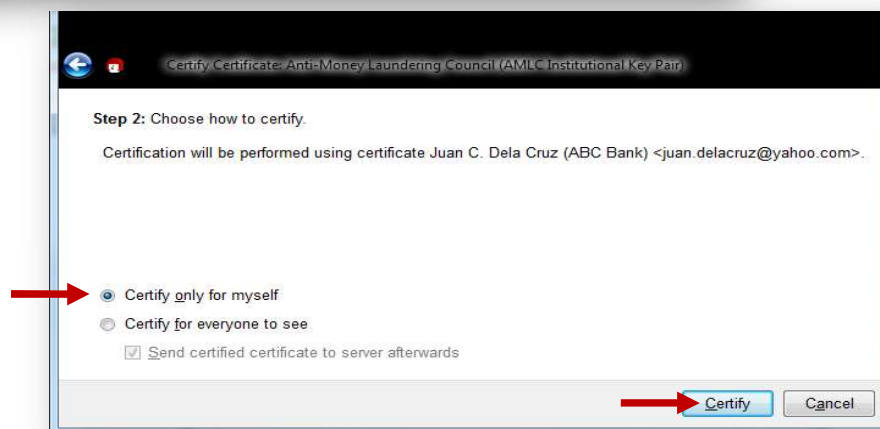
Certify Certificate: Anti-Money Laundering Council (AMLC Institutional Key Pair)

Step 2: Choose how to certify.

Certification will be performed using certificate Juan C. Dela Cruz (ABC Bank) <juan.delacruz@yahoo.com>.

Certify only for myself

Certify for everyone to see

Send certified certificate to server afterwards

Certify

Cancel